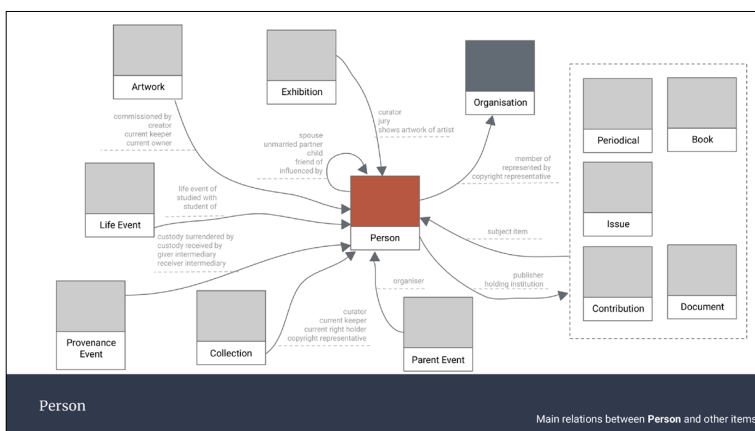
Artwork

Exhibition

Organisation

commissioned by
creator
current keeper
current owner

curator
jury
shows artwork of artist

spouse
unmarried partner
child
friend of
influenced by

member of
represented by
copyright representative

Periodical

Book

Life Event

life event of
studied with
student of

Person

Issue

custody surrendered by
custody received by
giver intermediary
receiver intermediary

subject item

publisher
holding institution

organiser

Provenance Event

Collection

curator
current keeper
current right holder
copyright representative

Parent Event

Contribution

Document

Person

Main relations between **Person** and other items